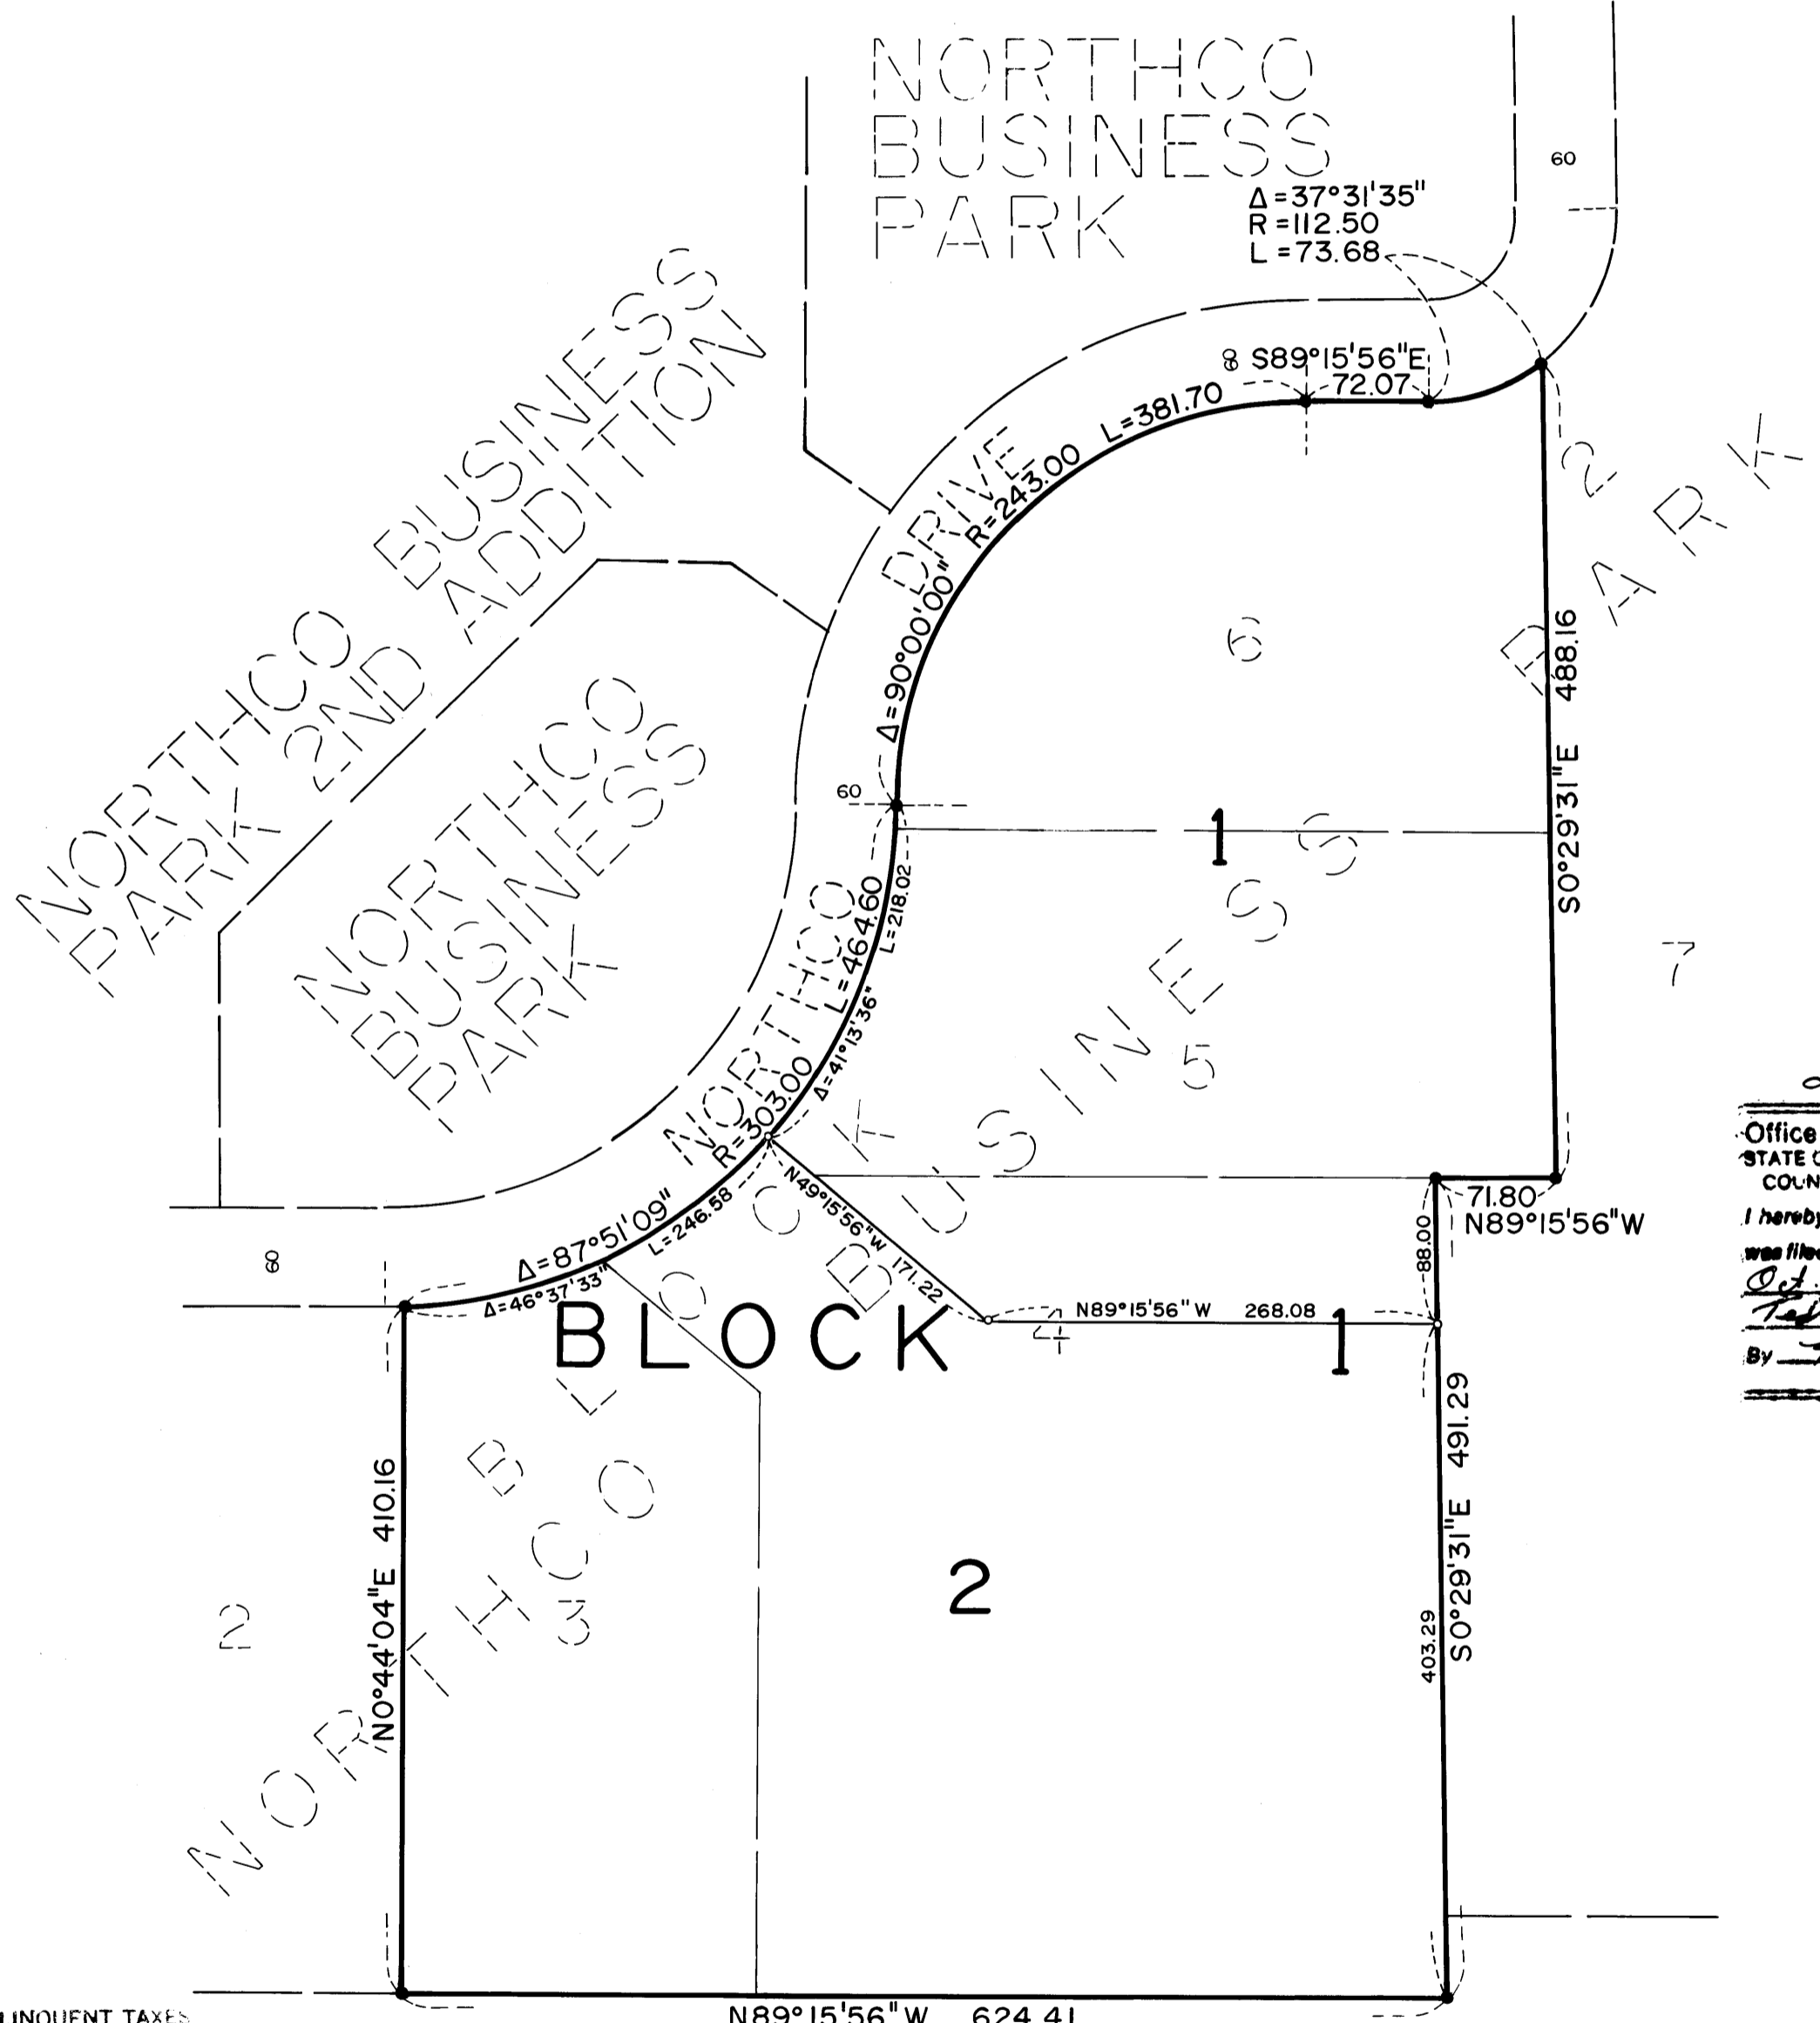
NORTHCO BUSINESS PARK

60

$\Delta=37°31'35"$
R =112.50
L =73.68

8 S89°15'56"E
72.07

NORTHCO BUSINESS PARK 2ND ADDITION

NORTHCO BUSINESS PARK

DRIVE
R=243.00 L=381.70
$\Delta=90°00'00"$

6

BUSINESS PARK

488.16

60

1

S0°29'31"E

7

NORTHCO
L=464.60
L=218.02
$\Delta=41°13'36"$
R=303.00

5

BLOCK

Office
STATE O
COUN
I hereby
was file
Oct.
By

71.80
N89°15'56"W

88.00

60

$\Delta=87°51'09"$
$\Delta=46°37'33"$
L=246.58

N49°15'56"W 171.22

4

N89°15'56" W 268.08

BLOCK

1

NORTHCO BUSINESS PARK

N0°44'04"E 410.16

2

3

2

403.29

S0°29'31"E 491.29

LINQUENT TAXES

N89°15'56"W 624.41